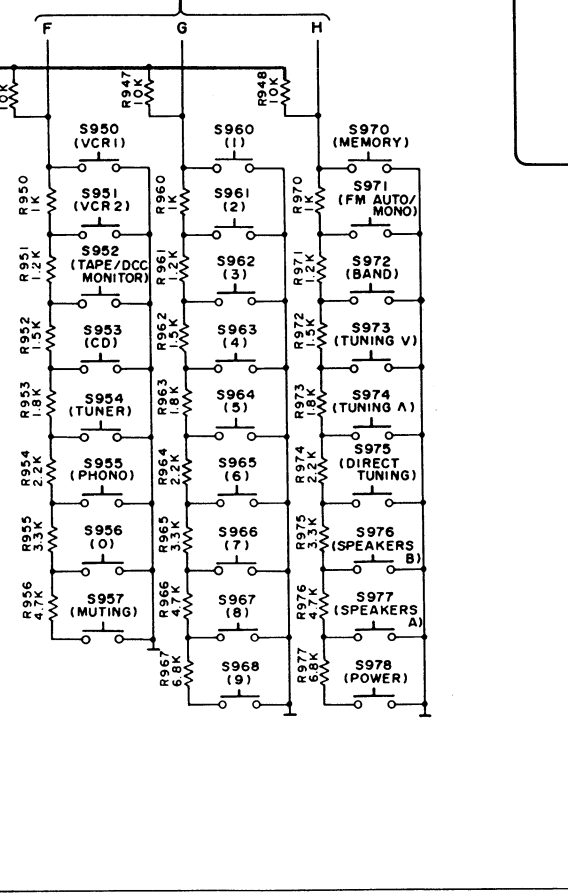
F
G
H

10K
R947 10K
R948 10K

S950 (VCR1)
R950 1K
S951 (VCR2)
R951 1.2K
S952 (TAPE/DCC MONITOR)
R952 1.5K
S953 (CD)
R953 1.8K
S954 (TUNER)
R954 2.2K
S955 (PHONO)
R955 3.3K
S956 (0)
R956 4.7K
S957 (MUTING)

S960 (1)
R960 1K
S961 (2)
R961 1.2K
S962 (3)
R962 1.5K
S963 (4)
R963 1.8K
S964 (5)
R964 2.2K
S965 (6)
R965 3.3K
S966 (7)
R966 4.7K
S967 (8)
R967 6.8K
S968 (9)

S970 (MEMORY)
R970 1K
S971 (FM AUTO/ MONO)
R971 1.2K
S972 (BAND)
R972 1.5K
S973 (TUNING V)
R973 1.8K
S974 (TUNING Λ)
R974 2.2K
S975 (DIRECT TUNING)
R975 3.3K
S976 (SPEAKERS B)
R976 4.7K
S977 (SPEAKERS A)
R977 6.8K
S978 (POWER)